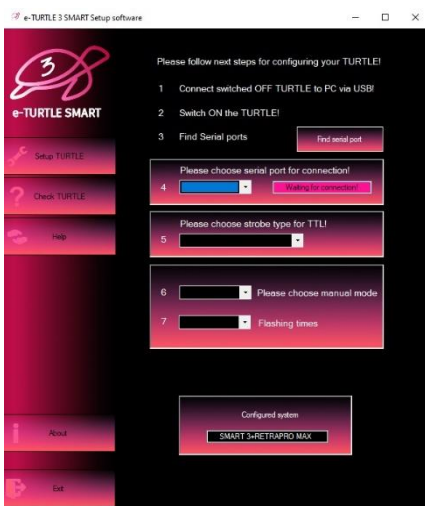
e-TURTLE 3 SMART Setup software

3

e-TURTLE SMART

Setup TURTLE

Check TURTLE

Help

About

Exit

Please follow next steps for configuring your TURTLE!

1 Connect switched OFF TURTLE to PC via USB!

2 Switch ON the TURTLE!

3 Find Serial ports

Find serial port

Please choose serial port for connection!

4

Waiting for connection!

Please choose strobe type for TTL!

5

6 Please choose manual mode

7 Flashing times

Configured system

SMART 3+RETRAPRO MAX